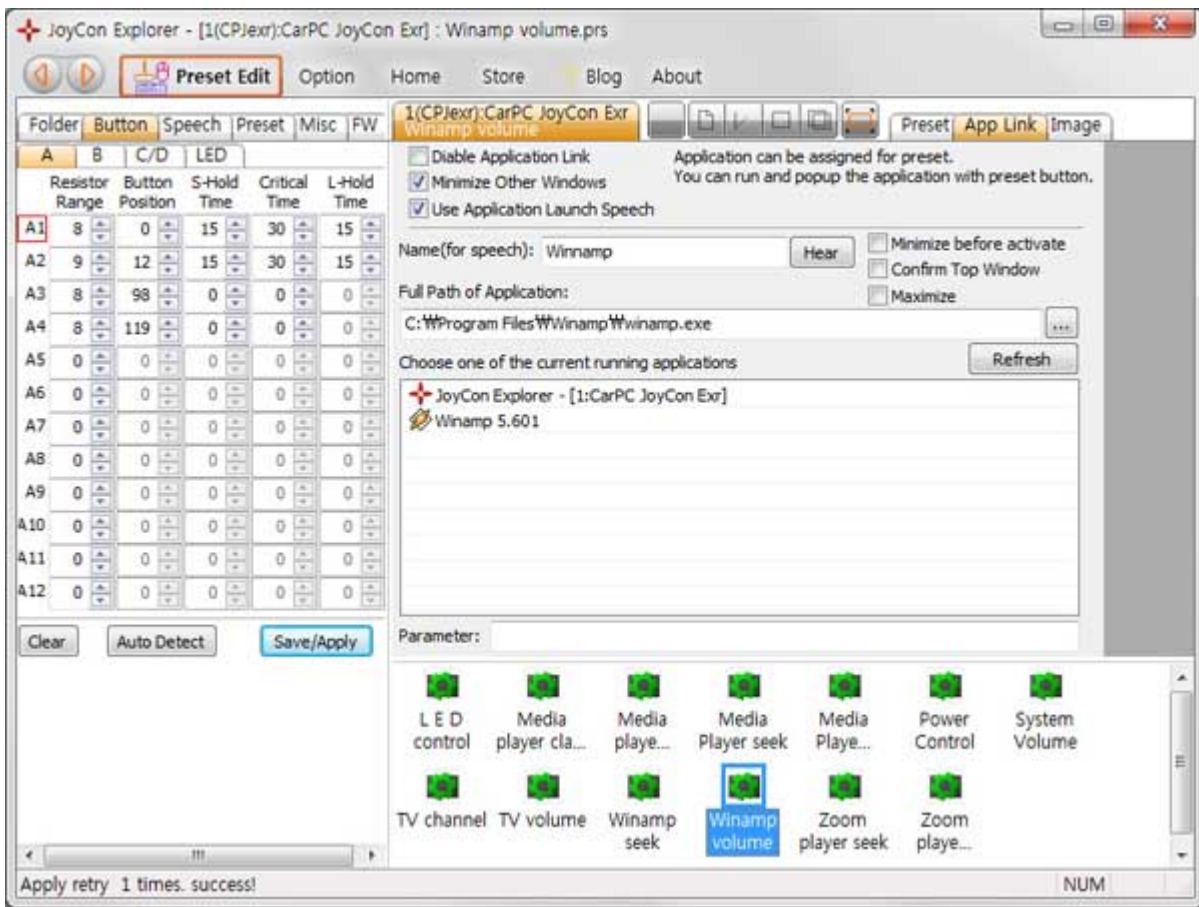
JoyCon Explorer - [1(CPJexr):CarPC JoyCon Exr] : Winamp volume.prs

Preset Edit Option Home Store Blog About

Folder Button Speech Preset Misc FW

A B C/D LED

| | Resistor Range | Button Position | S-Hold Time | Critical Time | L-Hold Time |
|---|---|---|---|---|---|
| A1 | 8 | 0 | 15 | 30 | 15 |
| A2 | 9 | 12 | 15 | 30 | 15 |
| A3 | 8 | 98 | 0 | 0 | 0 |
| A4 | 8 | 119 | 0 | 0 | 0 |
| A5 | 0 | 0 | 0 | 0 | 0 |
| A6 | 0 | 0 | 0 | 0 | 0 |
| A7 | 0 | 0 | 0 | 0 | 0 |
| A8 | 0 | 0 | 0 | 0 | 0 |
| A9 | 0 | 0 | 0 | 0 | 0 |
| A10 | 0 | 0 | 0 | 0 | 0 |
| A11 | 0 | 0 | 0 | 0 | 0 |
| A12 | 0 | 0 | 0 | 0 | 0 |

Clear Auto Detect Save/Apply

1(CPJexr):CarPC JoyCon Exr
Winamp volume

Preset App Link Image

Diable Application Link
Minimize Other Windows
Use Application Launch Speech

Application can be assigned for preset.
You can run and popup the application with preset button.

Name(for speech): Winnamp Hear

Minimize before activate
Confirm Top Window
Maximize

Full Path of Application:
C:₩Program Files₩Winamp₩winamp.exe ...

Choose one of the current running applications Refresh

JoyCon Explorer - [1:CarPC JoyCon Exr]
Winamp 5.601

Parameter:

L E D control
Media player cla...
Media playe...
Media Player seek
Media Playe...
Power Control
System Volume
TV channel
TV volume
Winamp seek
Winamp volume
Zoom player seek
Zoom playe...

Apply retry 1 times. success!
NUM